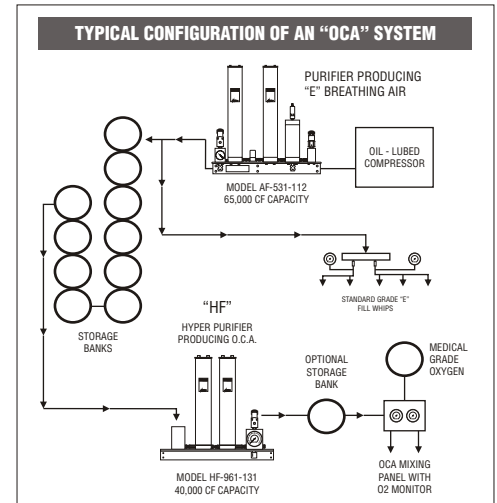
TYPICAL CONFIGURATION OF AN "OCA" SYSTEM

PURIFIER PRODUCING "E" BREATHING AIR

OIL - LUBED COMPRESSOR

MODEL AF-531-112
65,000 CF CAPACITY

STANDARD GRADE "E" FILL WHIPS

STORAGE BANKS

"HF"
HYPER PURIFIER PRODUCING O.C.A.

OPTIONAL STORAGE BANK

MEDICAL GRADE OXYGEN

MODEL HF-961-131
40,000 CF CAPACITY

OCA MIXING PANEL WITH O2 MONITOR